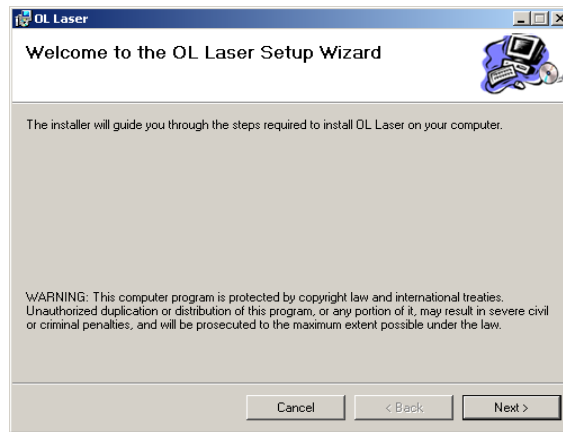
OL Laser

Welcome to the OL Laser Setup Wizard

The installer will guide you through the steps required to install OL Laser on your computer.

WARNING: This computer program is protected by copyright law and international treaties. Unauthorized duplication or distribution of this program, or any portion of it, may result in severe civil or criminal penalties, and will be prosecuted to the maximum extent possible under the law.

Cancel
< Back
Next >